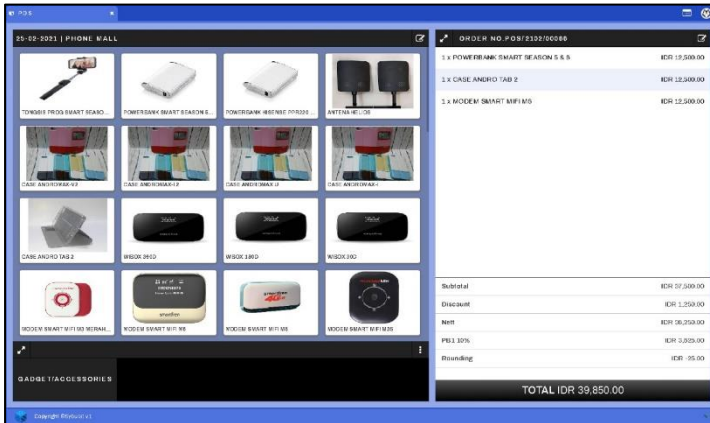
POS

25-02-2021 | PHONE MALL

TONGSIS PROG SMART SEASO...
POWERBANK SMART SEASON S...
POWERBANK HISENSE PPB220...
ANTENA HELIOS
CASE ANDROMAX-V2
CASE ANDROMAX-E2
CASE ANDROMAX-Ji
CASE ANDROMAX-I
CASE ANDRO TAB 2
WISOX 366D
WISOX 186D
WISOX 36D
MODEM SMART MIFI M3 MERAH...
MODEM SMART MIFI M6
MODEM SMART MIFI M5
MODEM SMART MIFI M3S

GADGET/ACCESSORIES

ORDER NO.POS/2102/00086

1 x POWERBANK SMART SEASON S & S IDR 12,500.00
1 x CASE ANDRO TAB 2 IDR 12,500.00
1 x MODEM SMART MIFI M5 IDR 12,500.00

| | |
|---|---|
| Subtotal | IDR 37,500.00 |
| Discount | IDR 1,250.00 |
| Nett | IDR 36,250.00 |
| PB1 10% | IDR 3,625.00 |
| Rounding | IDR -25.00 |

TOTAL IDR 39,850.00

Copyright Rhyoos v1